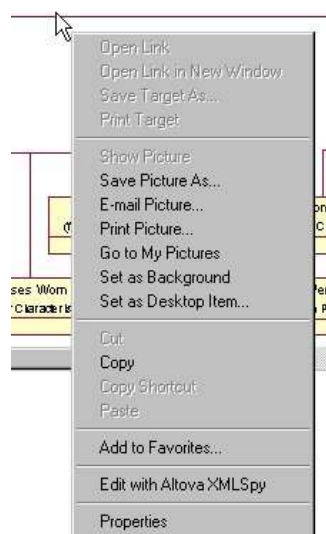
Open Link
Open Link in New Window
Save Target As...
Print Target

Show Picture
Save Picture As...
E-mail Picture...
Print Picture...
Go to My Pictures
Set as Background
Set as Desktop Item...

Cut
Copy
Copy Shortcut
Paste

Add to Favorites...

Edit with Altova XMLSpy

Properties

(I
ses Wom
Characteris
on
C
Per
P